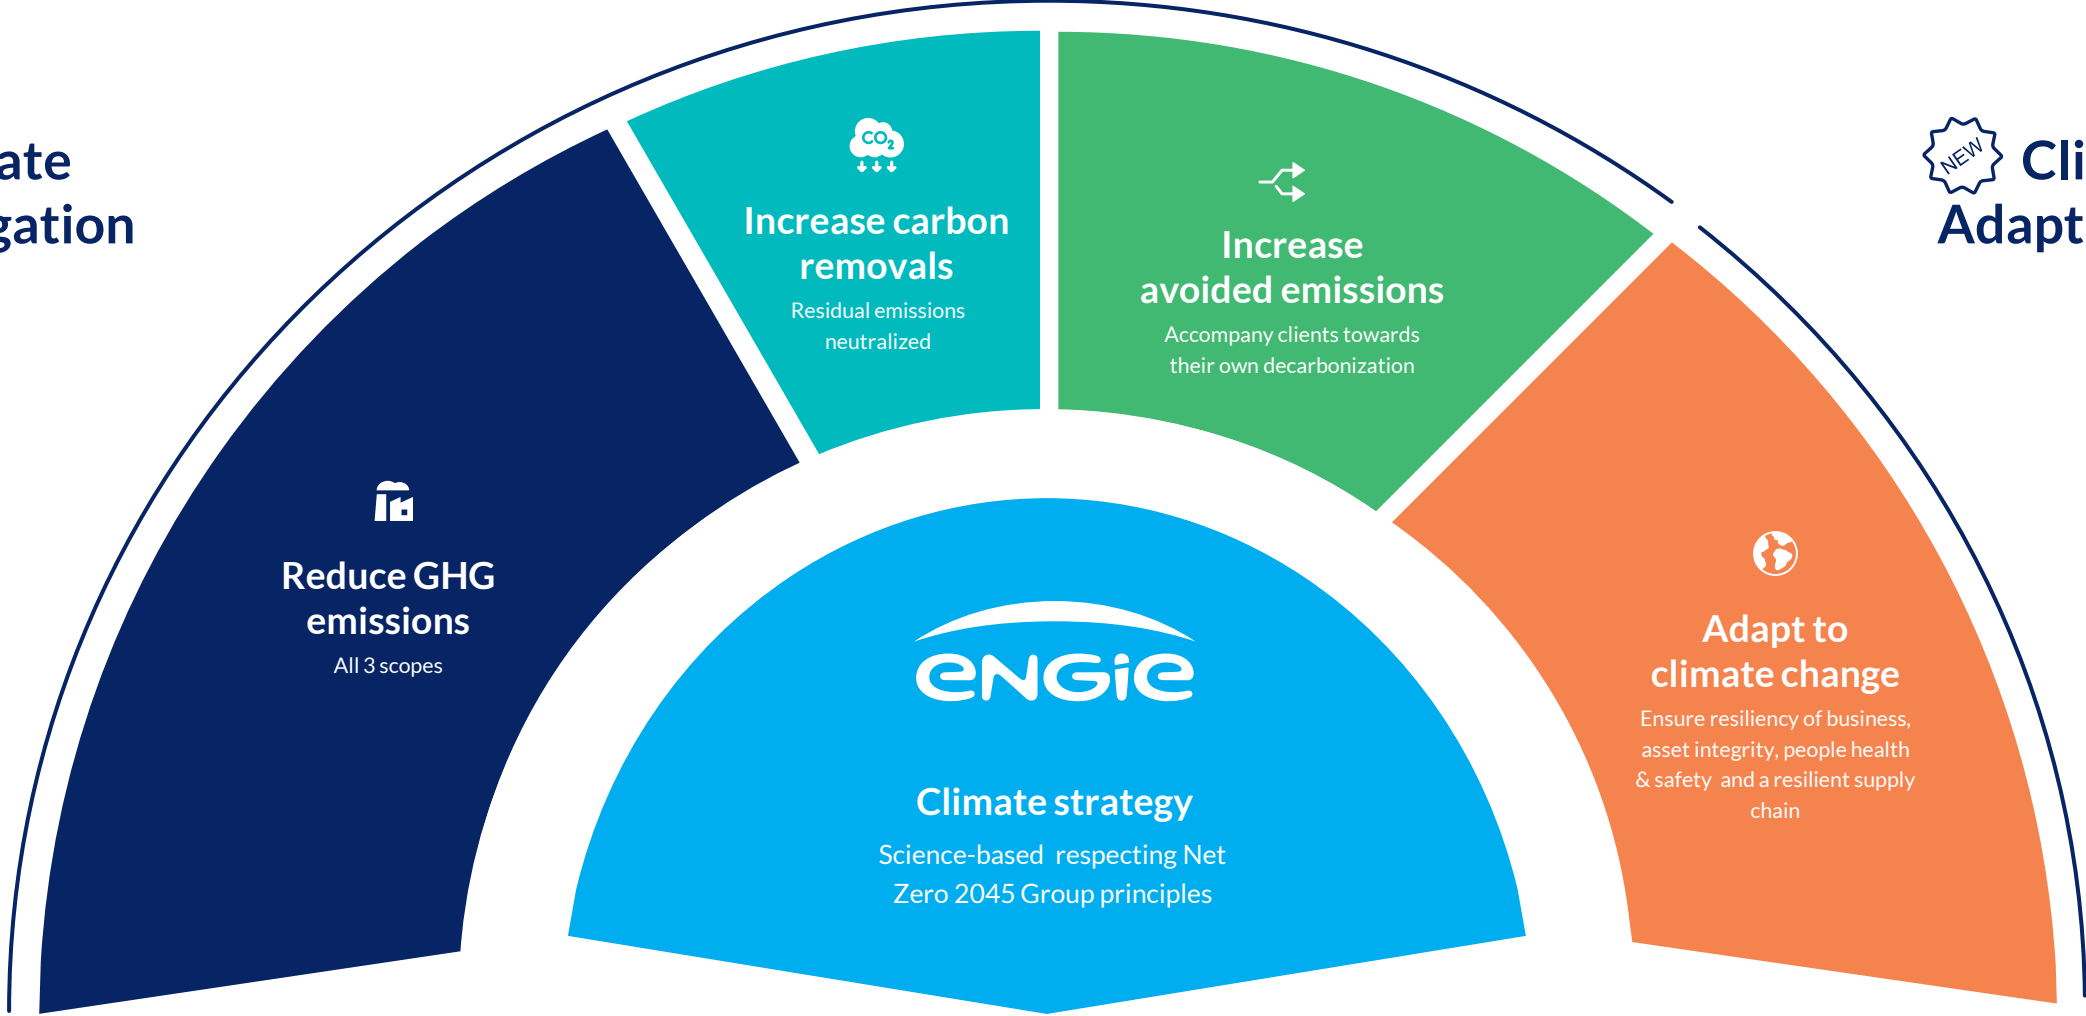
ate
gation

NEW

Cli
Adapt

$CO_2$

Increase carbon removals
Residual emissions neutralized

Increase avoided emissions
Accompany clients towards their own decarbonization

Reduce GHG emissions
All 3 scopes

Adapt to climate change
Ensure resiliency of business, asset integrity, people health & safety and a resilient supply chain

ENGIE

Climate strategy
Science-based respecting Net Zero 2045 Group principles